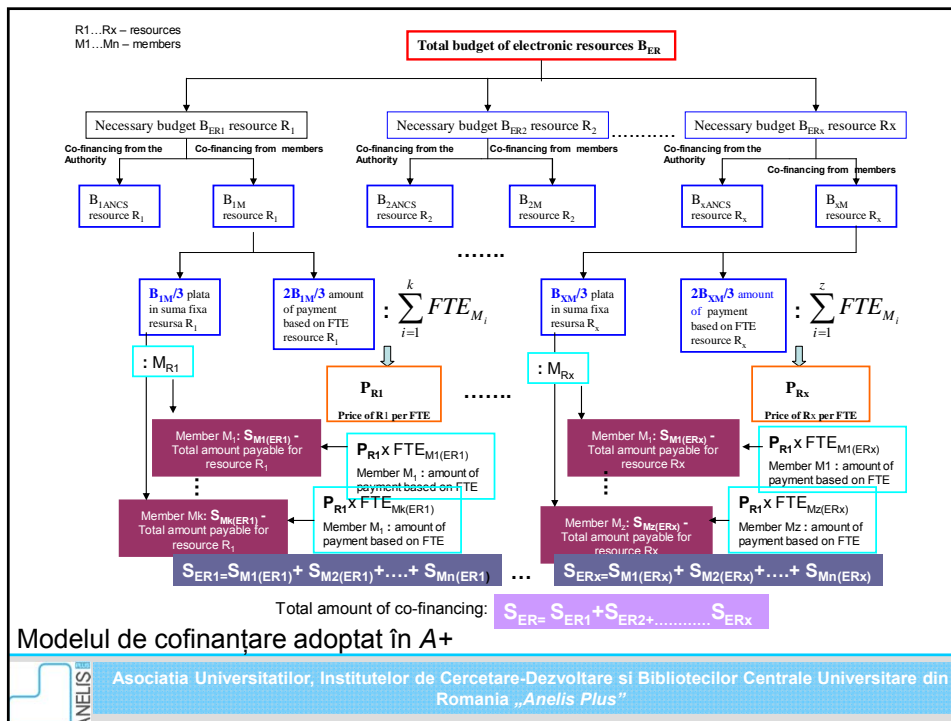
R1…Rx – resources
M1…Mn – members

Total budget of electronic resources $B_{ER}$

Necessary budget $B_{ER1}$ resource $R_1$

Necessary budget $B_{ER2}$ resource $R_2$ ……….

Necessary budget $B_{ERx}$ resource Rx

Co-financing from the Authority

Co-financing from members

Co-financing from the Authority

Co-financing from members

Co-financing from the Authority

Co-financing from members

$B_{1ANCS}$ resource $R_1$

$B_{1M}$ resource $R_1$

$B_{2ANCS}$ resource $R_2$

$B_{2M}$ resource $R_2$

$B_{xANCS}$ resource $R_x$

$B_{xM}$ resource $R_x$

…….

$B_{1M}/3$ plata in suma fixa resursa $R_1$

$2B_{1M}/3$ amount of payment based on FTE resource $R_1$

$: \sum_{i=1}^{k} FTE_{M_i}$

$B_{XM}/3$ plata in suma fixa resursa $R_x$

$2B_{XM}/3$ amount of payment based on FTE resource $R_x$

$: \sum_{i=1}^{z} FTE_{M_i}$

: $M_{R1}$

: $M_{Rx}$

$P_{R1}$
Price of R1 per FTE

…….

$P_{Rx}$
Price of Rx per FTE

Member $M_1$: $S_{M1(ER1)}$ - Total amount payable for resource $R_1$

$P_{R1}$ x $FTE_{M1(ER1)}$
Member $M_1$ : amount of payment based on FTE

Member $M_1$: $S_{M1(ERx)}$ - Total amount payable for resource Rx

$P_{R1}$ x $FTE_{M1(ERx)}$
Member M1 : amount of payment based on FTE

Member Mk: $S_{Mk(ER1)}$ - Total amount payable for resource $R_1$

$P_{R1}$ x $FTE_{Mk(ER1)}$
Member $M_1$ : amount of payment based on FTE

Member $M_z$: $S_{Mz(ERx)}$ - Total amount payable for resource Rx

$P_{R1}$ x $FTE_{Mz(ERx)}$
Member Mz : amount of payment based on FTE

$S_{ER1}=S_{M1(ER1)}+S_{M2(ER1)}+….+S_{Mn(ER1)}$ …

$S_{ERx}=S_{M1(ERx)}+S_{M2(ERx)}+….+S_{Mn(ERx)}$

Total amount of co-financing: $S_{ER}=S_{ER1}+S_{ER2}+…………S_{ERx}$

Modelul de cofinanţare adoptat în A+

ANELIS

Asociatia Universitatilor, Institutelor de Cercetare-Dezvoltare si Bibliotecilor Centrale Universitare din Romania „Anelis Plus"